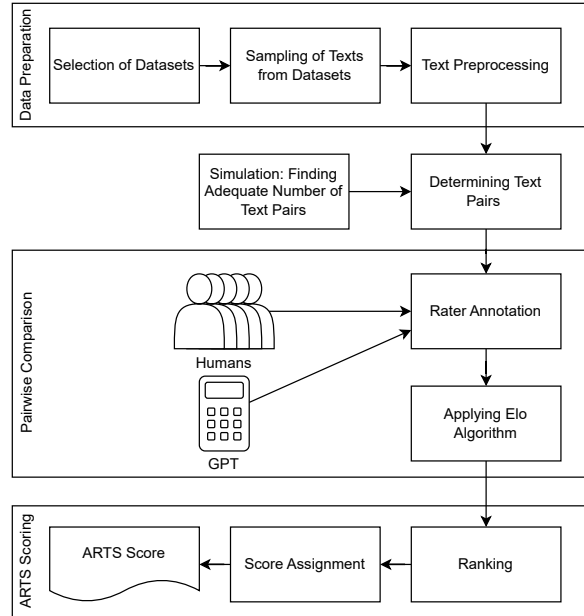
Data Preparation

Selection of Datasets

Sampling of Texts from Datasets

Text Preprocessing

Simulation: Finding Adequate Number of Text Pairs

Determining Text Pairs

Pairwise Comparison

Humans

Rater Annotation

GPT

Applying Elo Algorithm

ARTS Scoring

ARTS Score

Score Assignment

Ranking